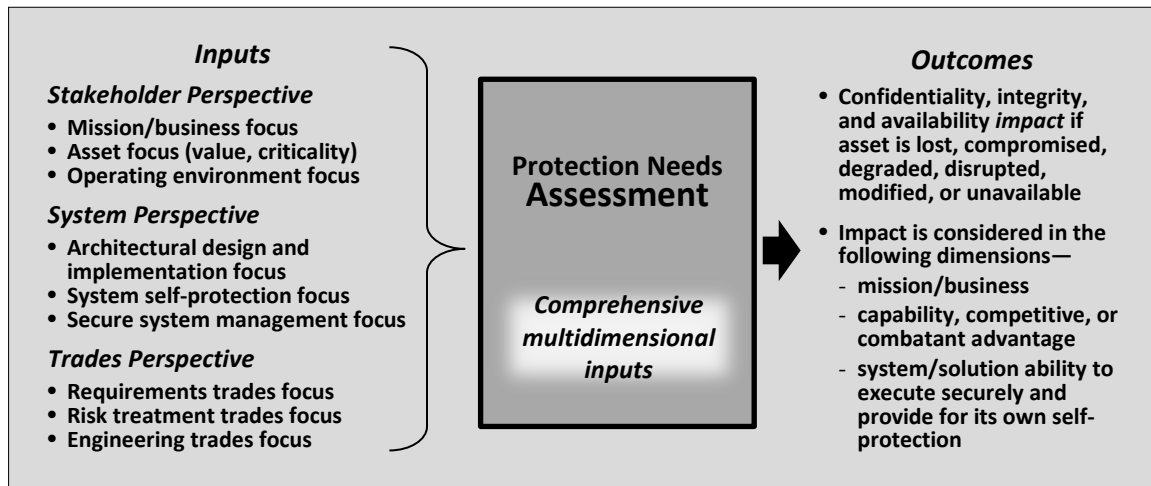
Inputs

Stakeholder Perspective

• Mission/business focus
• Asset focus (value, criticality)
• Operating environment focus

System Perspective

• Architectural design and implementation focus
• System self-protection focus
• Secure system management focus

Trades Perspective

• Requirements trades focus
• Risk treatment trades focus
• Engineering trades focus

Protection Needs Assessment

Comprehensive multidimensional inputs

Outcomes

• Confidentiality, integrity, and availability impact if asset is lost, compromised, degraded, disrupted, modified, or unavailable

• Impact is considered in the following dimensions—
- mission/business
- capability, competitive, or combatant advantage
- system/solution ability to execute securely and provide for its own self-protection